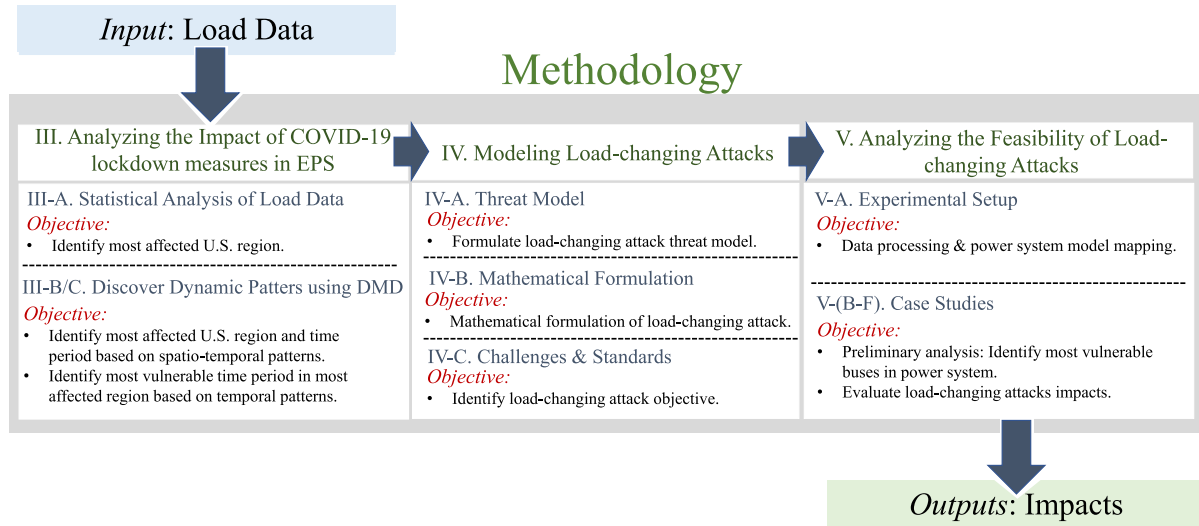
*Input*: Load Data

Methodology

III. Analyzing the Impact of COVID-19 lockdown measures in EPS

III-A. Statistical Analysis of Load Data
*Objective:*
• Identify most affected U.S. region.

III-B/C. Discover Dynamic Patters using DMD
*Objective:*
• Identify most affected U.S. region and time period based on spatio-temporal patterns.
• Identify most vulnerable time period in most affected region based on temporal patterns.

IV. Modeling Load-changing Attacks

IV-A. Threat Model
*Objective:*
• Formulate load-changing attack threat model.

IV-B. Mathematical Formulation
*Objective:*
• Mathematical formulation of load-changing attack.

IV-C. Challenges & Standards
*Objective:*
• Identify load-changing attack objective.

V. Analyzing the Feasibility of Load-changing Attacks

V-A. Experimental Setup
*Objective:*
• Data processing & power system model mapping.

V-(B-F). Case Studies
*Objective:*
• Preliminary analysis: Identify most vulnerable buses in power system.
• Evaluate load-changing attacks impacts.

*Outputs*: Impacts